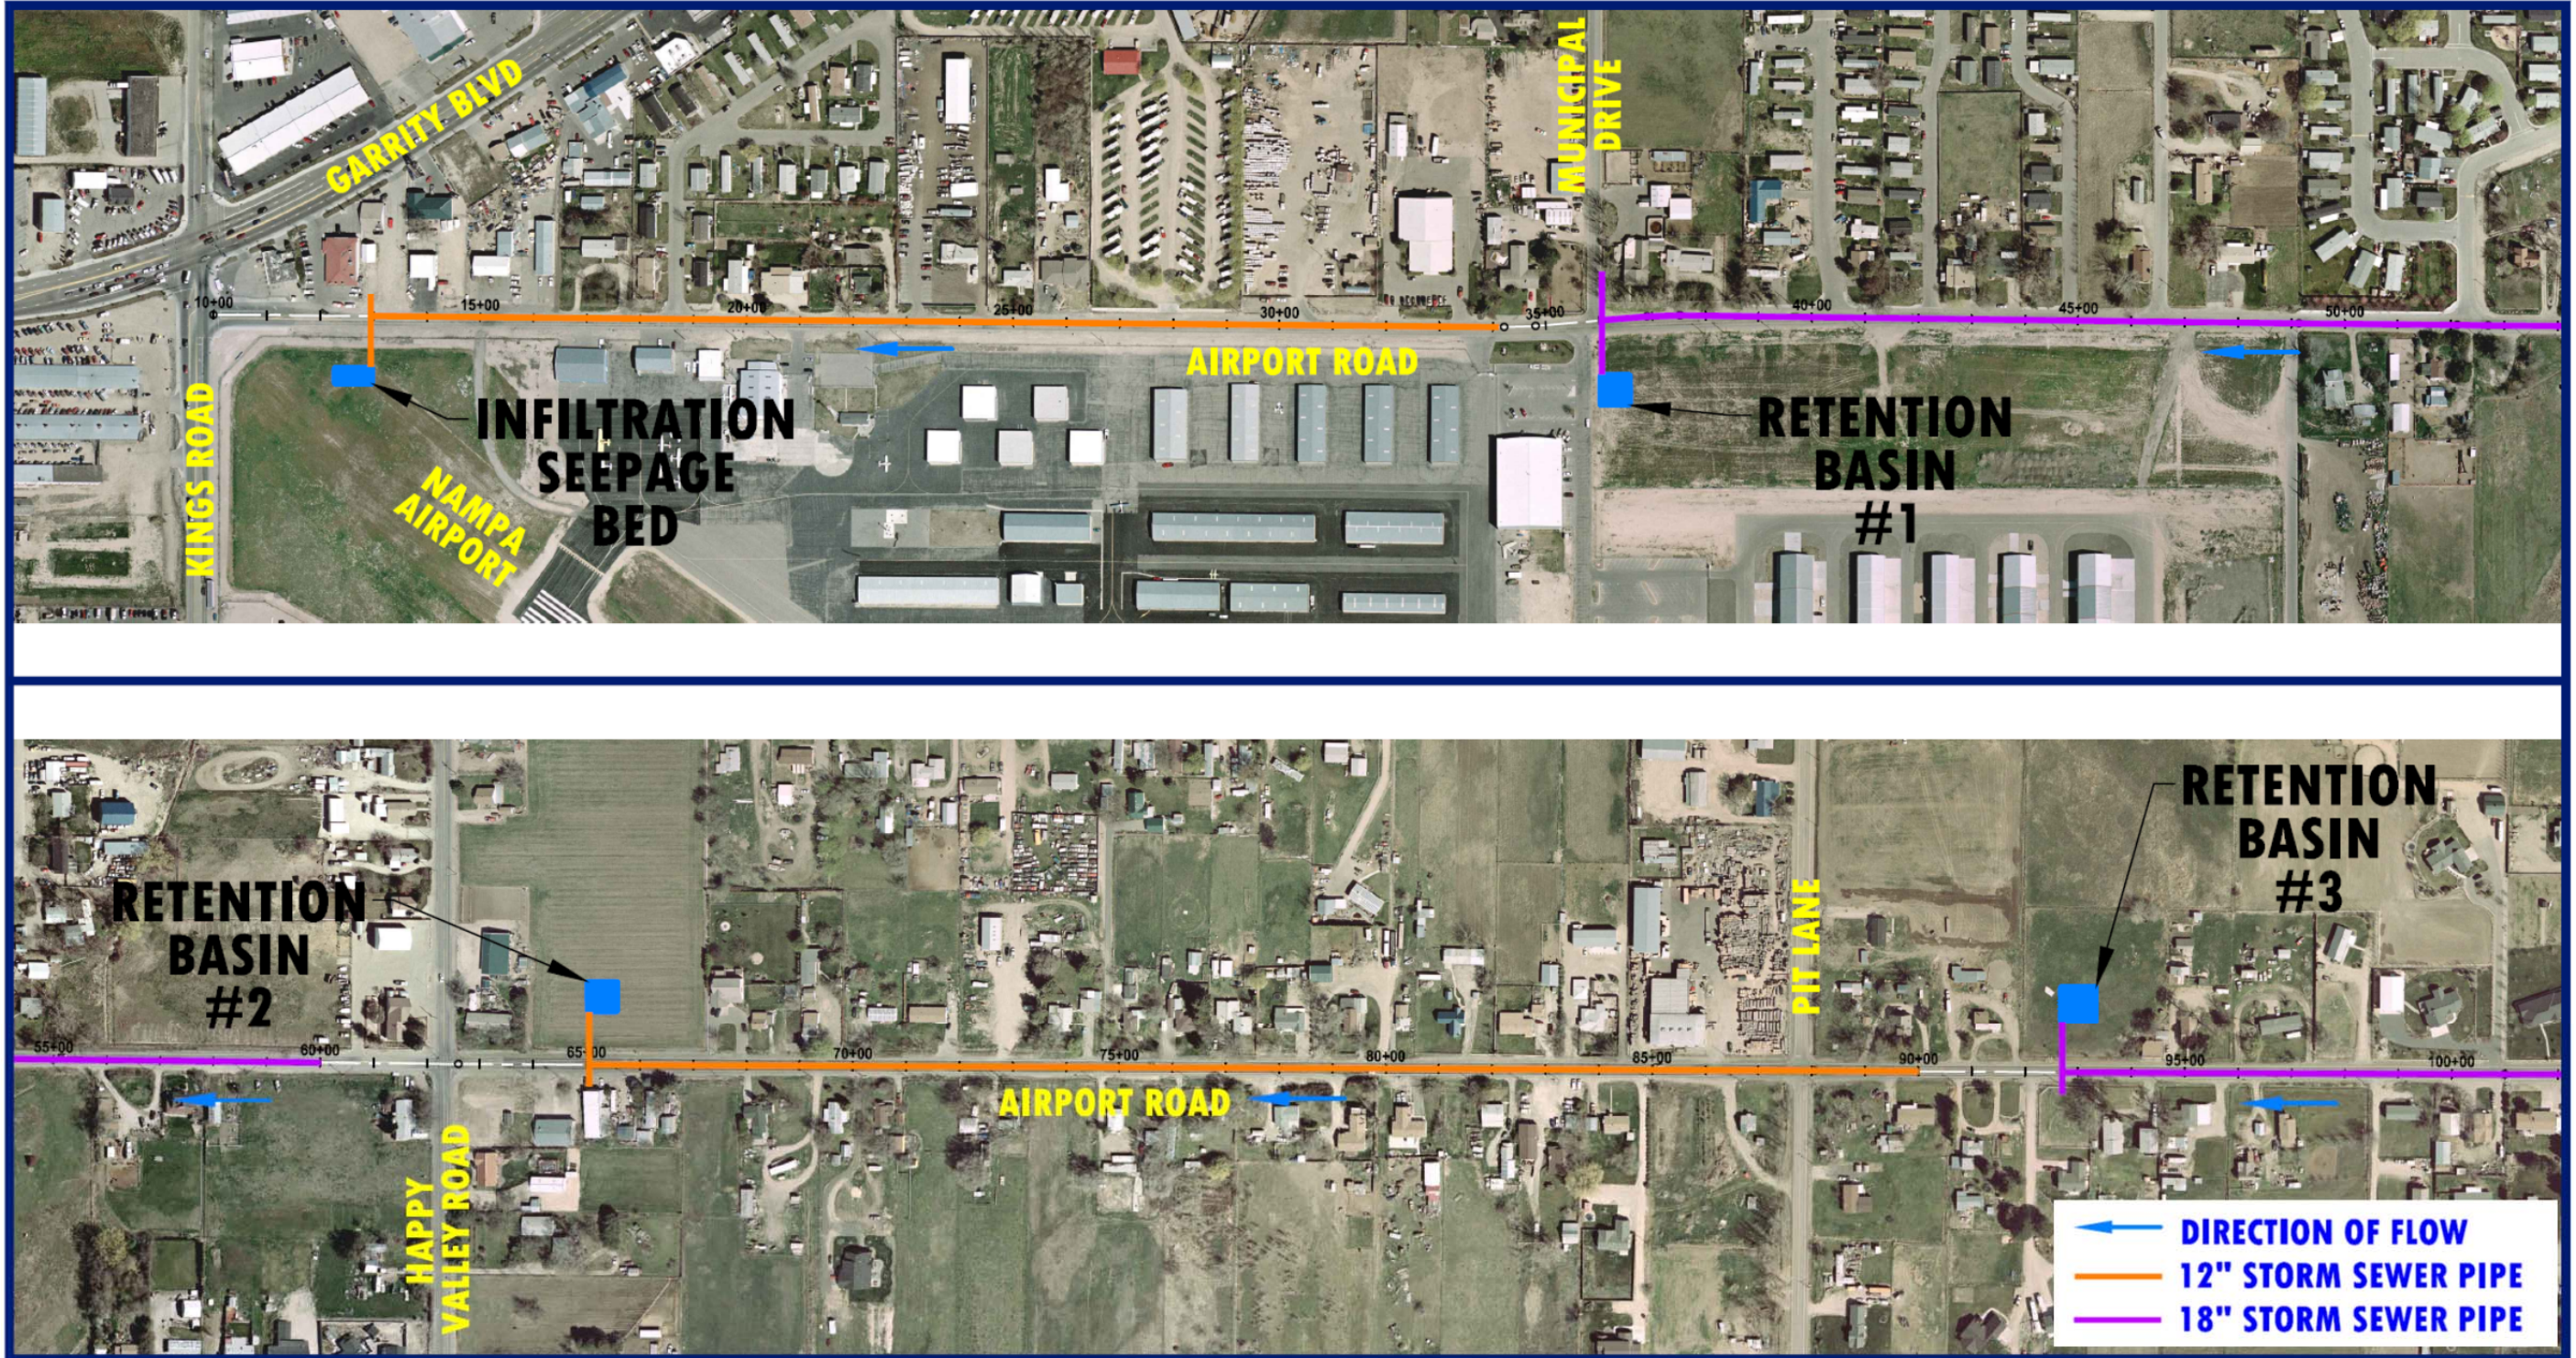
GARRITY BLVD
MUNICIPAL DRIVE
10+00
15+00
20+00
25+00
30+00
35+00
40+00
45+00
50+00
AIRPORT ROAD
KINGS ROAD
INFILTRATION SEEPAGE BED
NAMPA AIRPORT
RETENTION BASIN #1

RETENTION BASIN #2
RETENTION BASIN #3
PIT LANE
55+00
60+00
65+00
70+00
75+00
80+00
85+00
90+00
95+00
100+00
AIRPORT ROAD
HAPPY VALLEY ROAD

DIRECTION OF FLOW
12" STORM SEWER PIPE
18" STORM SEWER PIPE